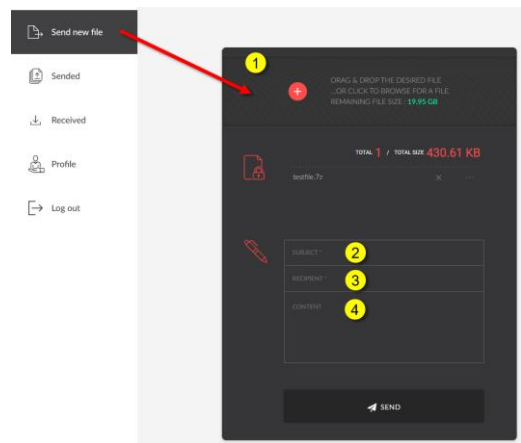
Send new file

Sended

Received

Profile

Log out

1

DRAG & DROP THE DESIRED FILE
...OR CLICK TO BROWSE FOR A FILE
REMAINING FILE SIZE : 19.95 GB

TOTAL 1 / TOTAL SIZE 430.61 KB

testfile.7z

SUBJECT * 2

RECIPIENT * 3

CONTENT 4

SEND